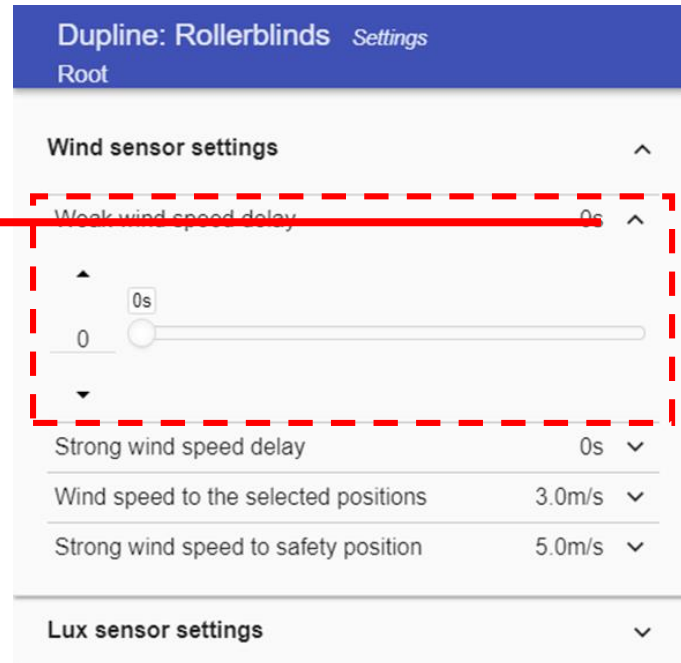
Dupline: Rollerblinds Settings
Root

Wind sensor settings

Weak wind speed delay 0s

0s

0

Strong wind speed delay 0s

Wind speed to the selected positions 3.0m/s

Strong wind speed to safety position 5.0m/s

Lux sensor settings